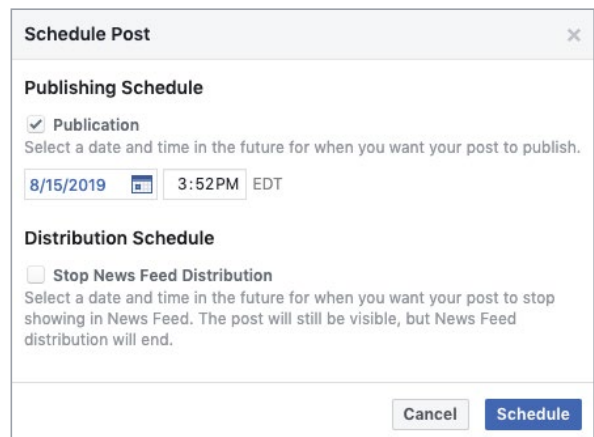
Schedule Post

×

Publishing Schedule

✓ Publication

Select a date and time in the future for when you want your post to publish.

8/15/2019 3:52PM EDT

Distribution Schedule

Stop News Feed Distribution

Select a date and time in the future for when you want your post to stop showing in News Feed. The post will still be visible, but News Feed distribution will end.

Cancel Schedule